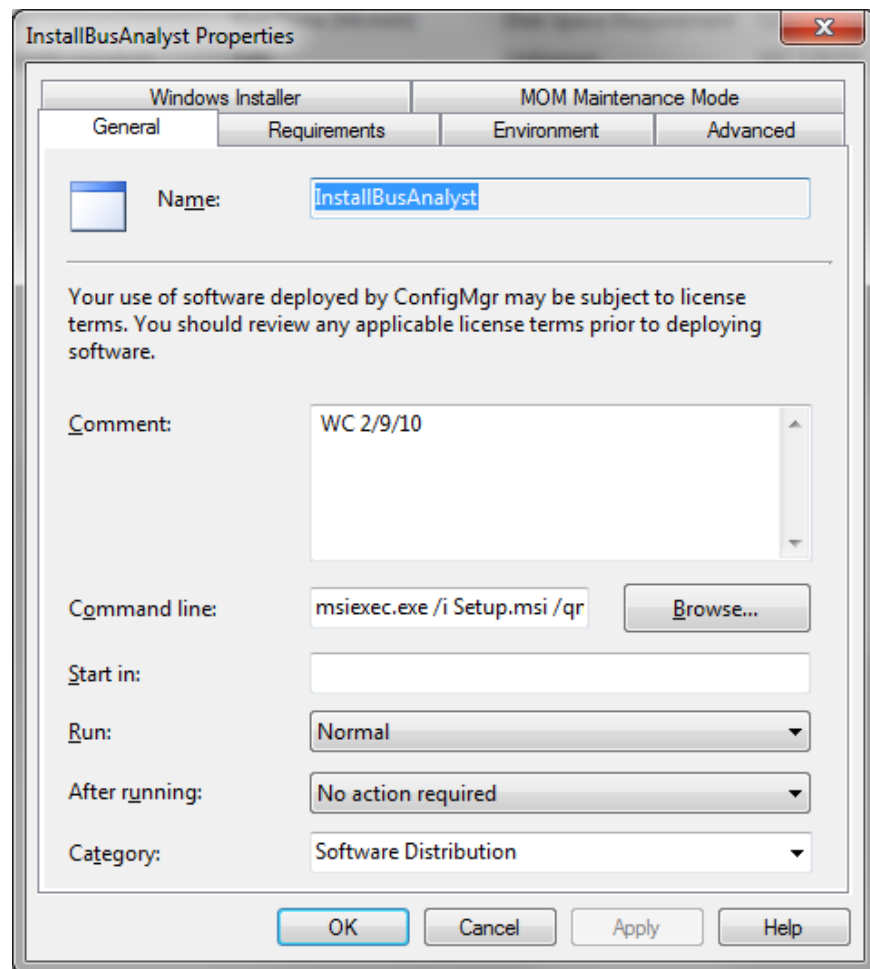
InstallBusAnalyst Properties

Windows Installer
MOM Maintenance Mode
General
Requirements
Environment
Advanced

Name: InstallBusAnalyst

Your use of software deployed by ConfigMgr may be subject to license terms. You should review any applicable license terms prior to deploying software.

Comment: WC 2/9/10

Command line: msiexec.exe /i Setup.msi /qr
Browse...

Start in:

Run: Normal

After running: No action required

Category: Software Distribution

OK
Cancel
Apply
Help